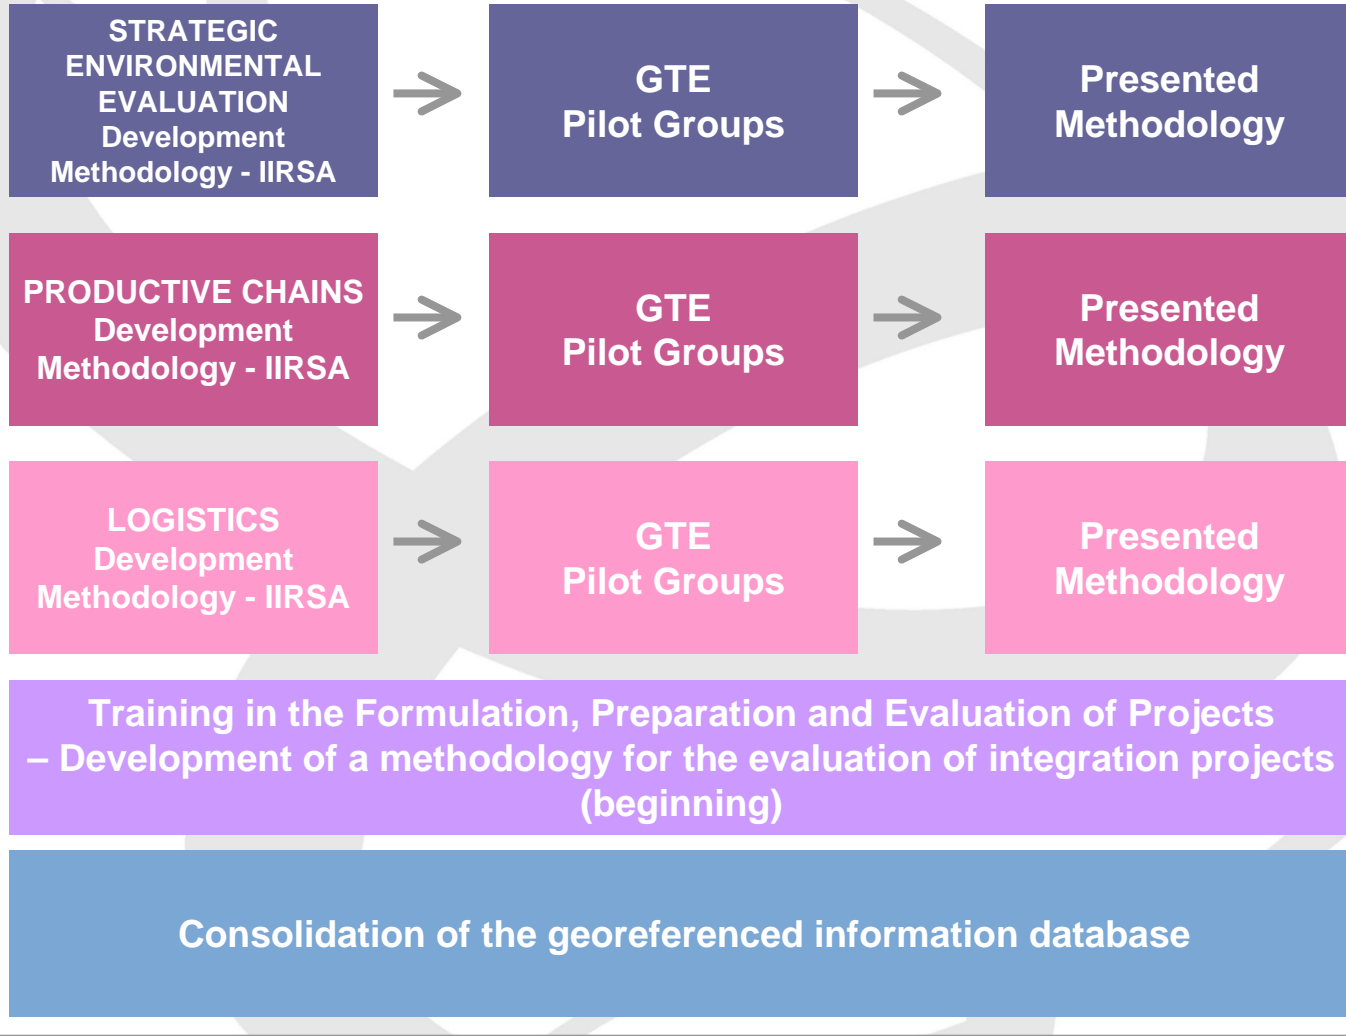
STRATEGIC ENVIRONMENTAL EVALUATION Development Methodology - IIRSA

GTE Pilot Groups

Presented Methodology

PRODUCTIVE CHAINS Development Methodology - IIRSA

GTE Pilot Groups

Presented Methodology

LOGISTICS Development Methodology - IIRSA

GTE Pilot Groups

Presented Methodology

Training in the Formulation, Preparation and Evaluation of Projects – Development of a methodology for the evaluation of integration projects (beginning)

Consolidation of the georeferenced information database